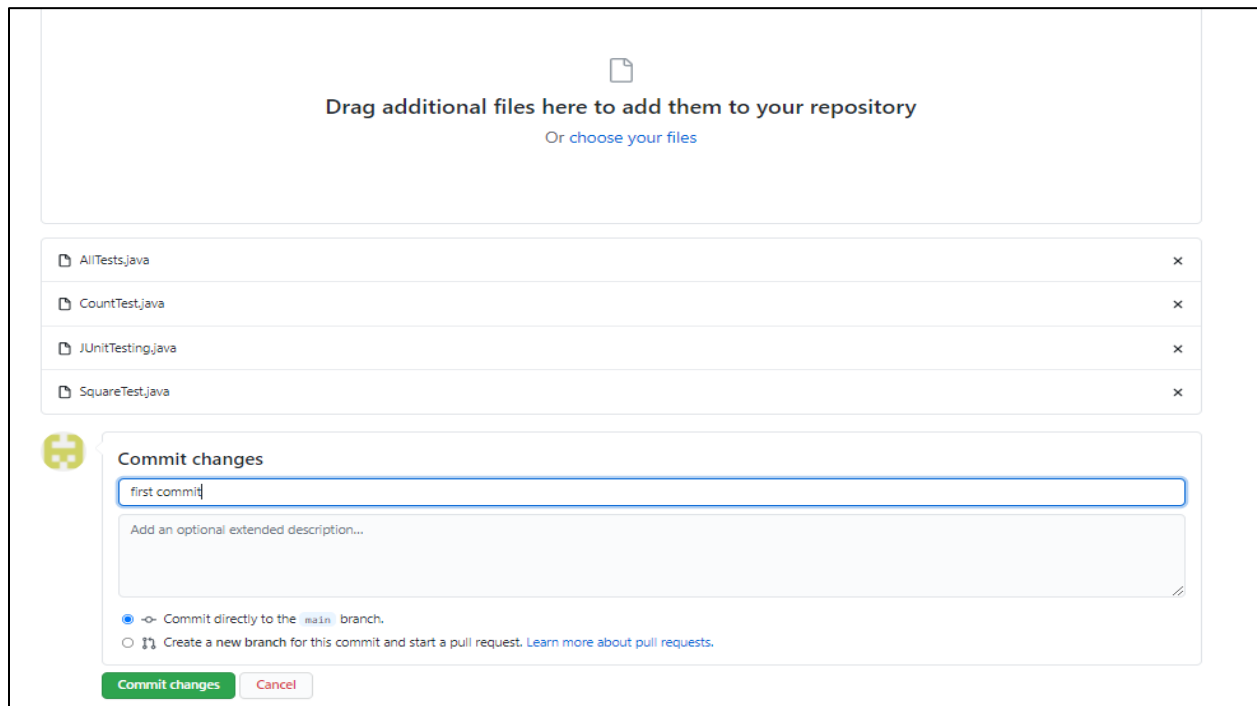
Drag additional files here to add them to your repository

Or choose your files

AllTests.java ×

CountTest.java ×

JUnitTesting.java ×

SquareTest.java ×

Commit changes

first commit

Add an optional extended description...

Commit directly to the main branch.

Create a new branch for this commit and start a pull request. Learn more about pull requests.

Commit changes Cancel